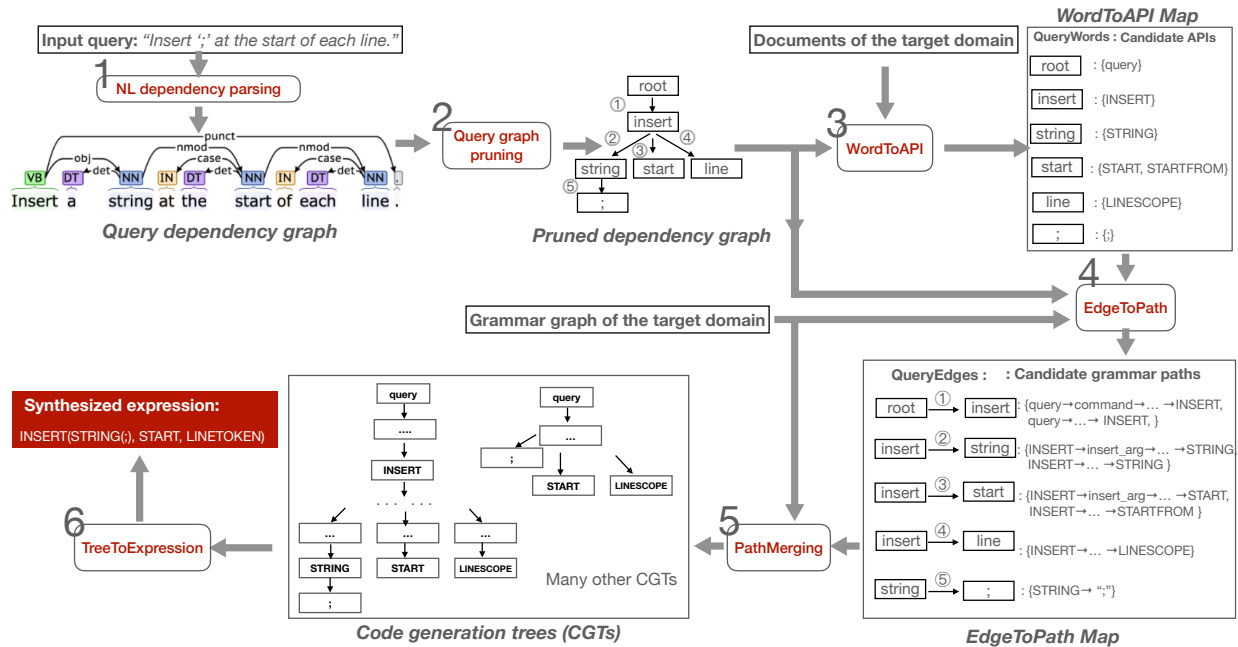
Input query: "Insert ';' at the start of each line."

1 NL dependency parsing

punct
obj
nmod
nmod
det
case
det
case
det
VB DT NN IN DT NN IN DT NN .
Insert a string at the start of each line .

Query dependency graph

2 Query graph pruning

root
①
insert
② ③ ④
string start line
⑤
;

Pruned dependency graph

Documents of the target domain

3 WordToAPI

WordToAPI Map

QueryWords : Candidate APIs

| root | : {query} |
|---|---|
| insert | : {INSERT} |
| string | : {STRING} |
| start | : {START, STARTFROM} |
| line | : {LINESCOPE} |
| ; | : {;} |

4 EdgeToPath

Grammar graph of the target domain

QueryEdges : : Candidate grammar paths

root ① insert : {query→command→… →INSERT, query→…→ INSERT, }
insert ② string : {INSERT→insert_arg→… →STRING, INSERT→… →STRING }
insert ③ start : {INSERT→insert_arg→… →START, INSERT→… →STARTFROM }
insert ④ line : {INSERT→… →LINESCOPE}
string ⑤ ; : {STRING→ ";"}

EdgeToPath Map

5 PathMerging

query
....
INSERT
. . . . . .
...
STRING
;
...
START
...
LINESCOPE

query
...
;
START
LINESCOPE

Many other CGTs

Code generation trees (CGTs)

6 TreeToExpression

Synthesized expression:
INSERT(STRING(;), START, LINETOKEN)